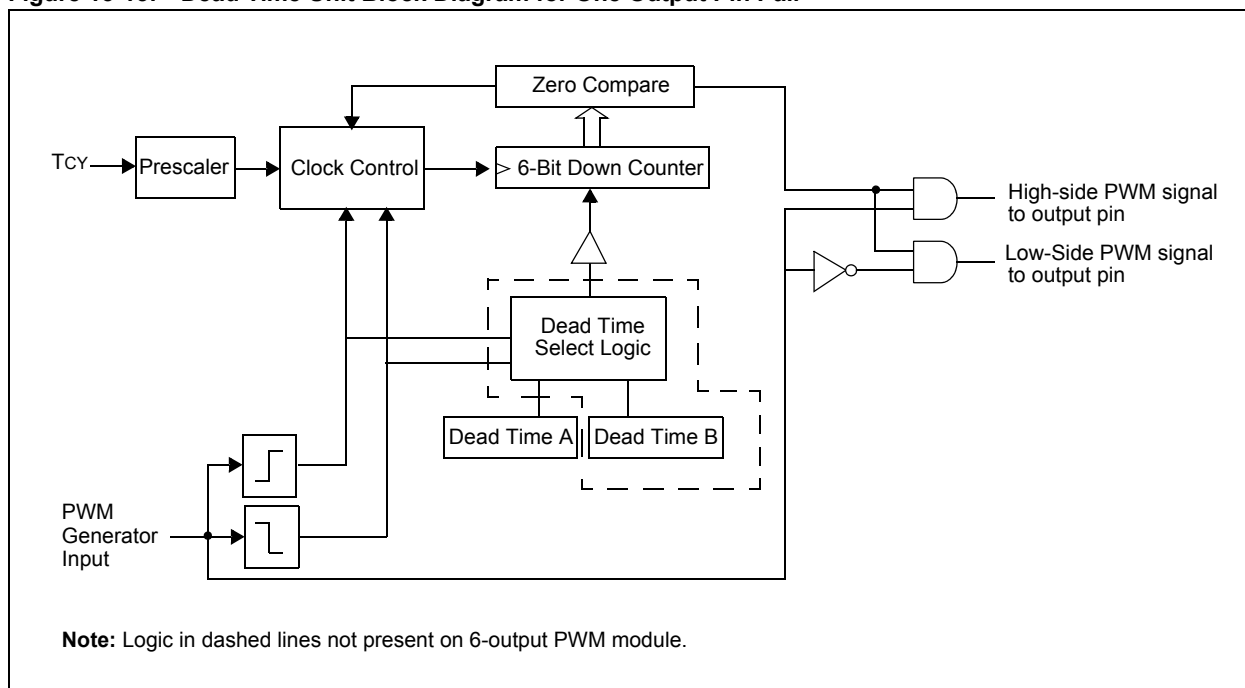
Figure 15-15: Dead Time Unit Block Diagram for One Output Pin Pair

Zero Compare

TCY

Prescaler

Clock Control

6-Bit Down Counter

High-side PWM signal to output pin

Low-Side PWM signal to output pin

Dead Time Select Logic

Dead Time A

Dead Time B

PWM Generator Input

**Note:** Logic in dashed lines not present on 6-output PWM module.